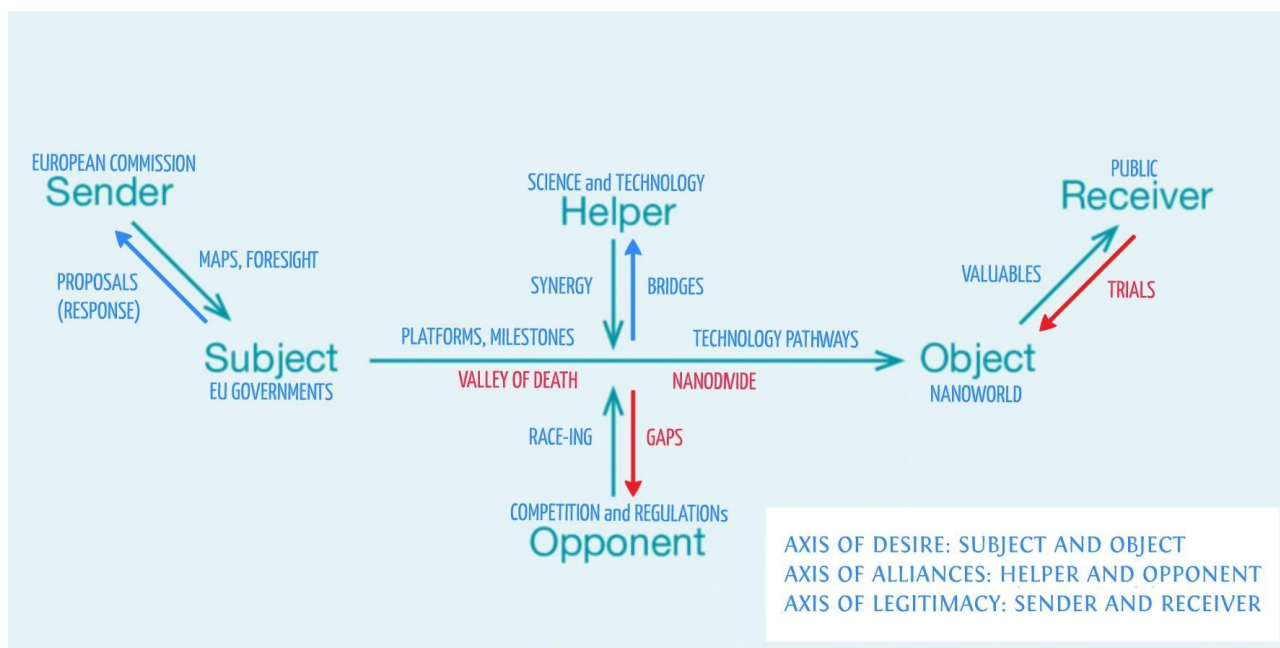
EUROPEAN COMMISSION
Sender

MAPS, FORESIGHT

PROPOSALS (RESPONSE)

SCIENCE and TECHNOLOGY
Helper

SYNERGY

BRIDGES

PUBLIC
Receiver

VALUABLES

TRIALS

Subject
EU GOVERNMENTS

PLATFORMS, MILESTONES

TECHNOLOGY PATHWAYS

VALLEY OF DEATH

NANODIVIDE

Object
NANOWORLD

RACE-ING

GAPS

COMPETITION and REGULATIONs
Opponent

AXIS OF DESIRE: SUBJECT AND OBJECT
AXIS OF ALLIANCES: HELPER AND OPPONENT
AXIS OF LEGITIMACY: SENDER AND RECEIVER